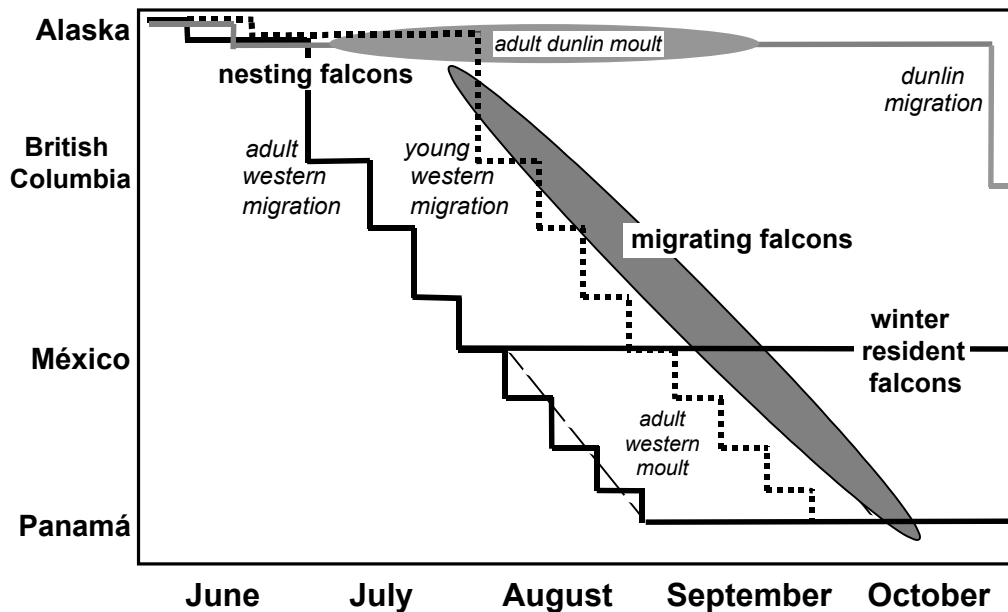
Alaska

British Columbia

México

Panamá

nesting falcons

adult dunlin moult

dunlin migration

adult western migration

young western migration

migrating falcons

winter resident falcons

adult western moult

June July August September October